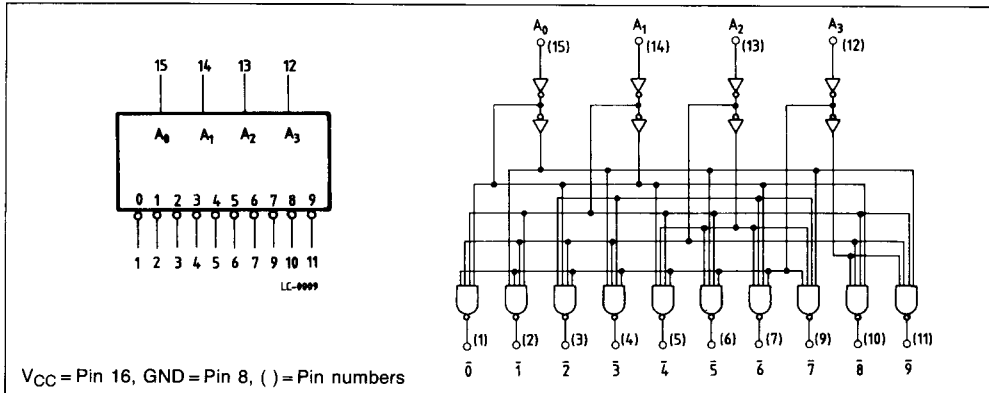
15 14 13 12

$A_0$ $A_1$ $A_2$ $A_3$

0 1 2 3 4 5 6 7 8 9

1 2 3 4 5 6 7 9 10 11

LC-0009

$A_0$ (15) $A_1$ (14) $A_2$ (13) $A_3$ (12)

(1) (2) (3) (4) (5) (6) (7) (9) (10) (11)

$\bar{0}$ $\bar{1}$ $\bar{2}$ $\bar{3}$ $\bar{4}$ $\bar{5}$ $\bar{6}$ $\bar{7}$ $\bar{8}$ $\bar{9}$

$V_{CC}$ = Pin 16, GND = Pin 8, ( ) = Pin numbers